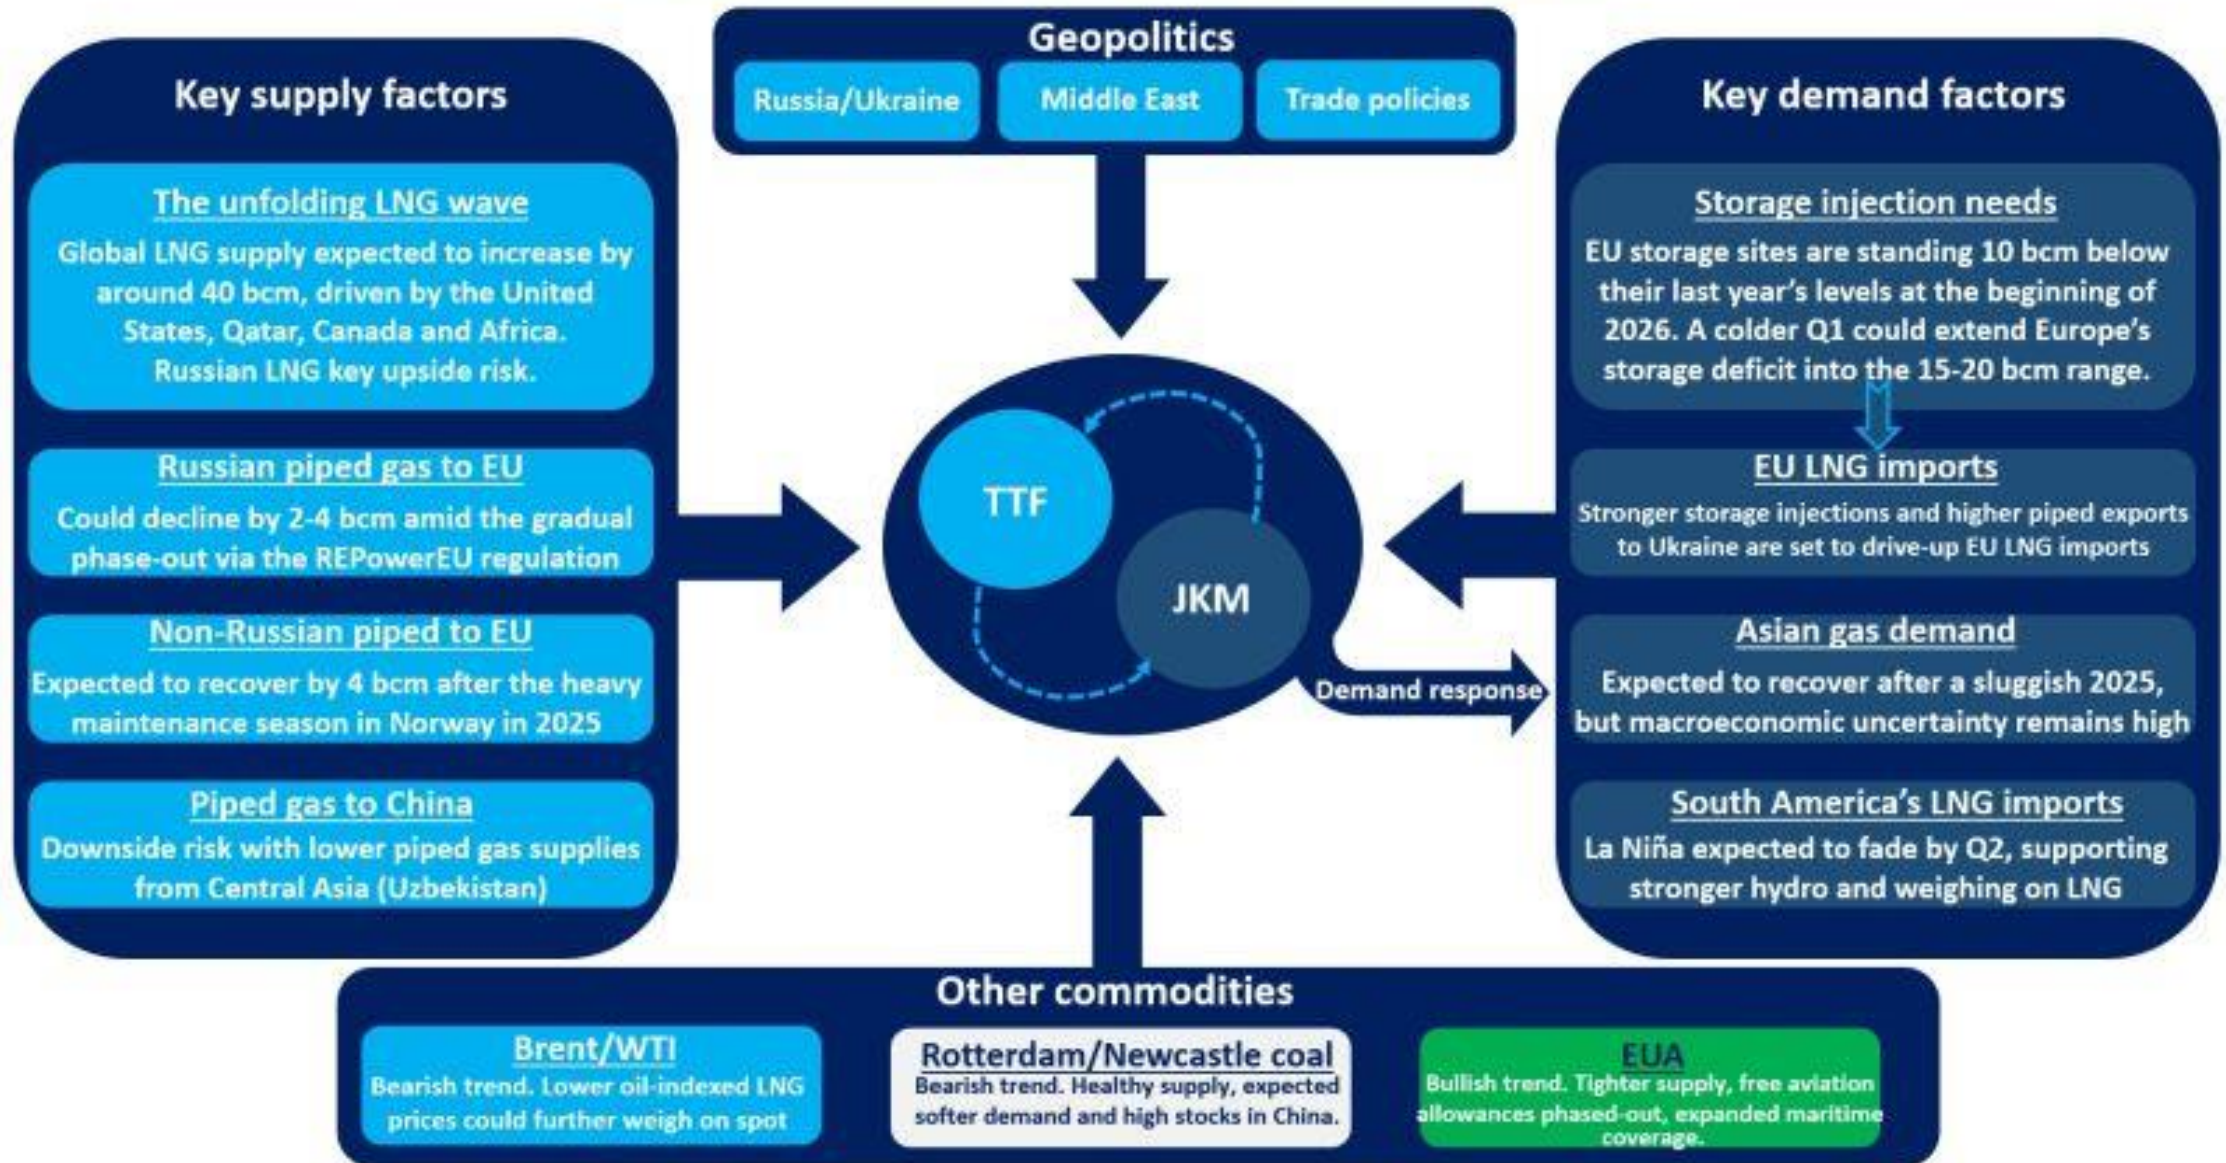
Geopolitics

Russia/Ukraine

Middle East

Trade policies

Key supply factors

The unfolding LNG wave

Global LNG supply expected to increase by around 40 bcm, driven by the United States, Qatar, Canada and Africa. Russian LNG key upside risk.

Russian piped gas to EU

Could decline by 2-4 bcm amid the gradual phase-out via the REPowerEU regulation

Non-Russian piped to EU

Expected to recover by 4 bcm after the heavy maintenance season in Norway in 2025

Piped gas to China

Downside risk with lower piped gas supplies from Central Asia (Uzbekistan)

TTF

JKM

Demand response

Key demand factors

Storage injection needs

EU storage sites are standing 10 bcm below their last year's levels at the beginning of 2026. A colder Q1 could extend Europe's storage deficit into the 15-20 bcm range.

EU LNG imports

Stronger storage injections and higher piped exports to Ukraine are set to drive-up EU LNG imports

Asian gas demand

Expected to recover after a sluggish 2025, but macroeconomic uncertainty remains high

South America's LNG imports

La Niña expected to fade by Q2, supporting stronger hydro and weighing on LNG

Other commodities

Brent/WTI

Bearish trend. Lower oil-indexed LNG prices could further weigh on spot

Rotterdam/Newcastle coal

Bearish trend. Healthy supply, expected softer demand and high stocks in China.

EUA

Bullish trend. Tighter supply, free aviation allowances phased-out, expanded maritime coverage.